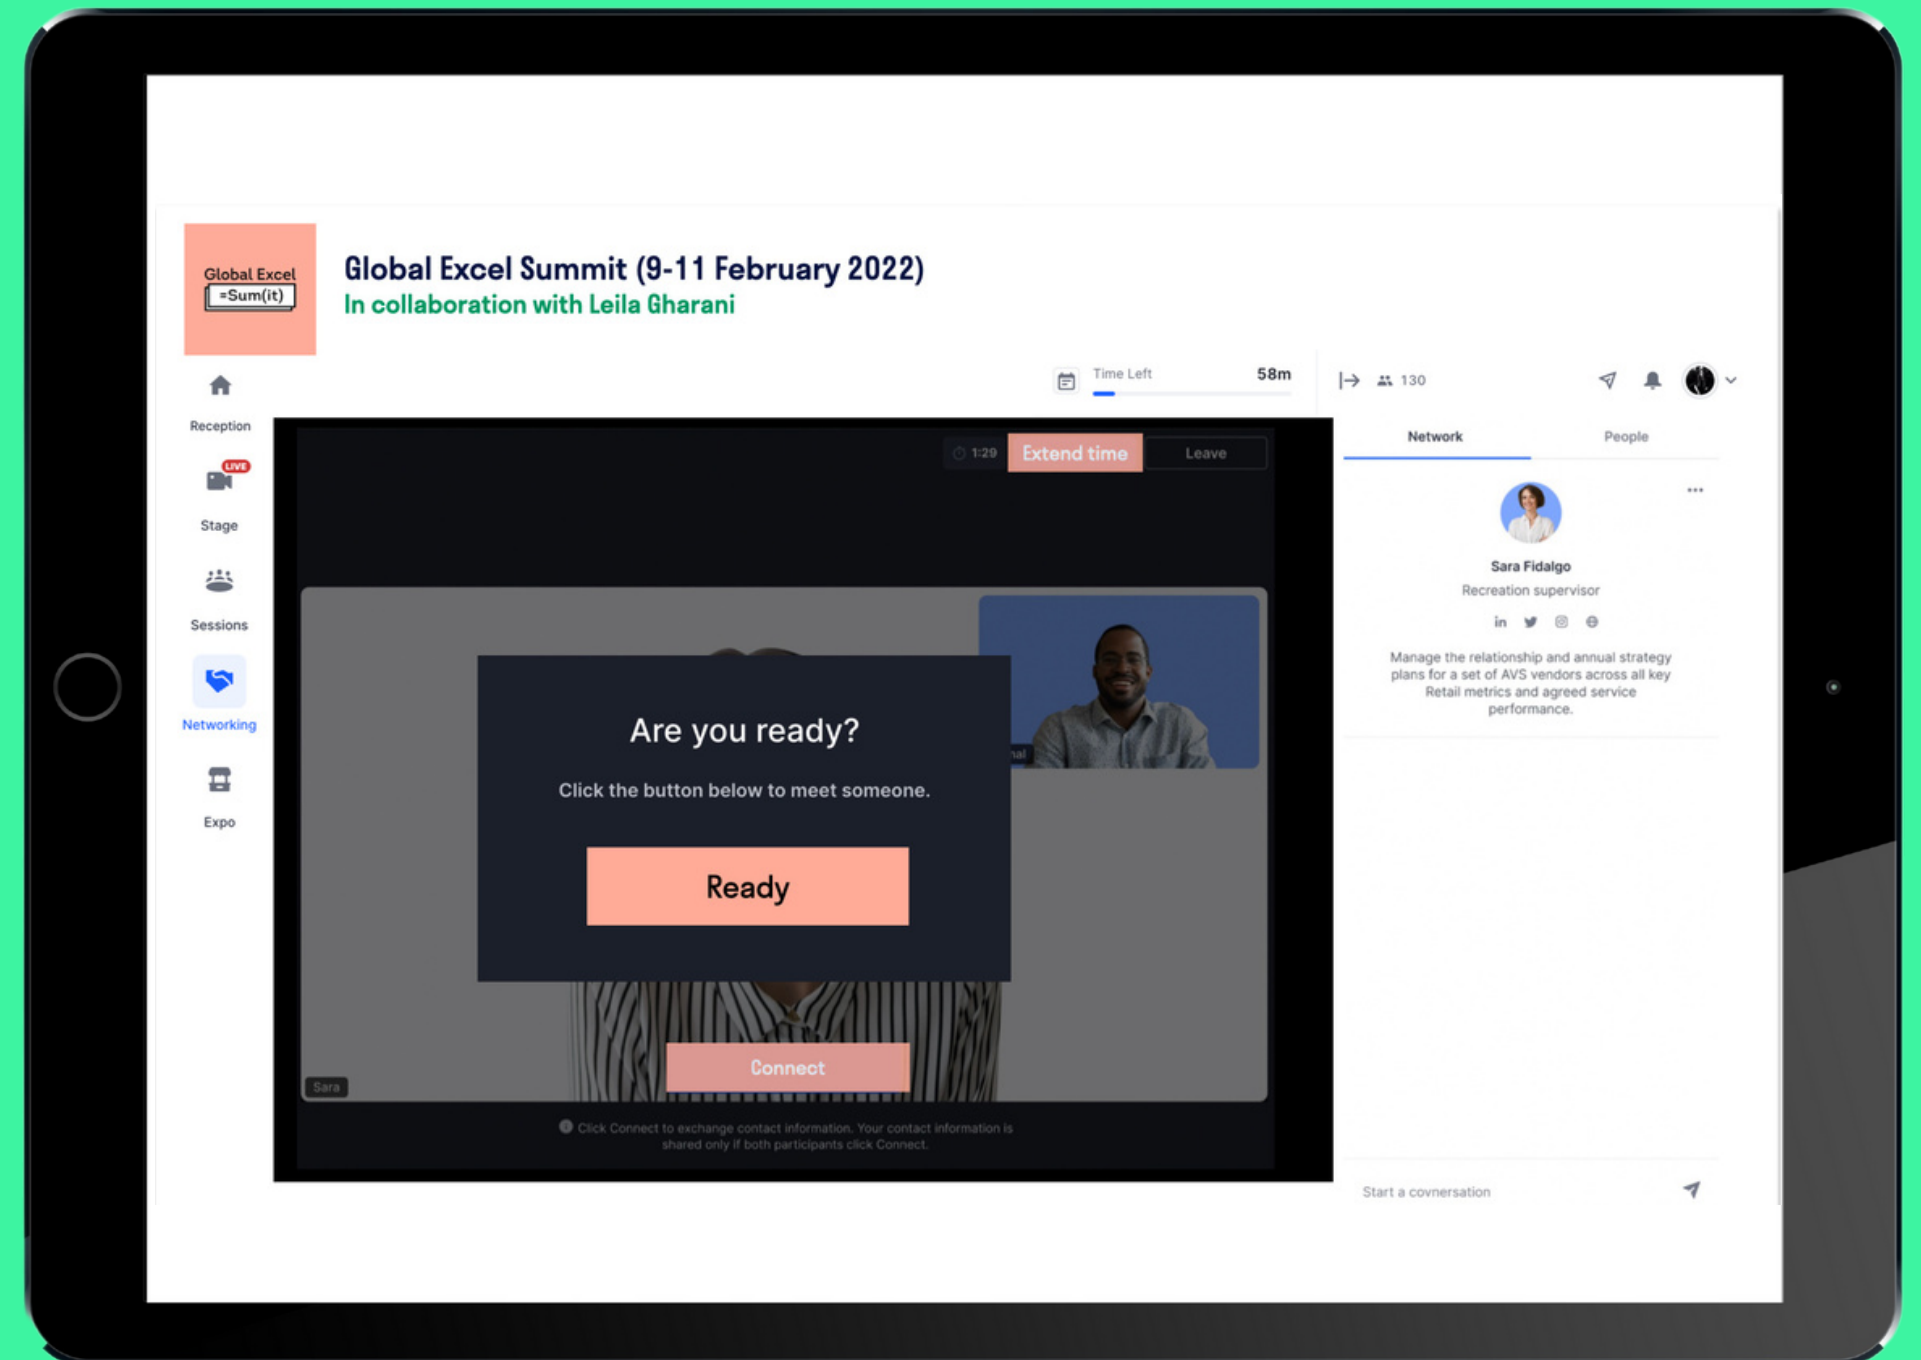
Global Excel
=Sum(it)

Global Excel Summit (9-11 February 2022)
In collaboration with Leila Gharani

Reception
LIVE
Stage
Sessions
Networking
Expo

Time Left 58m

130

1:29 Extend time Leave

Are you ready?

Click the button below to meet someone.

Ready

Sara

Connect

Click Connect to exchange contact information. Your contact information is shared only if both participants click Connect.

Network People

Sara Fidalgo
Recreation supervisor

Manage the relationship and annual strategy plans for a set of AVS vendors across all key Retail metrics and agreed service performance.

Start a conversation